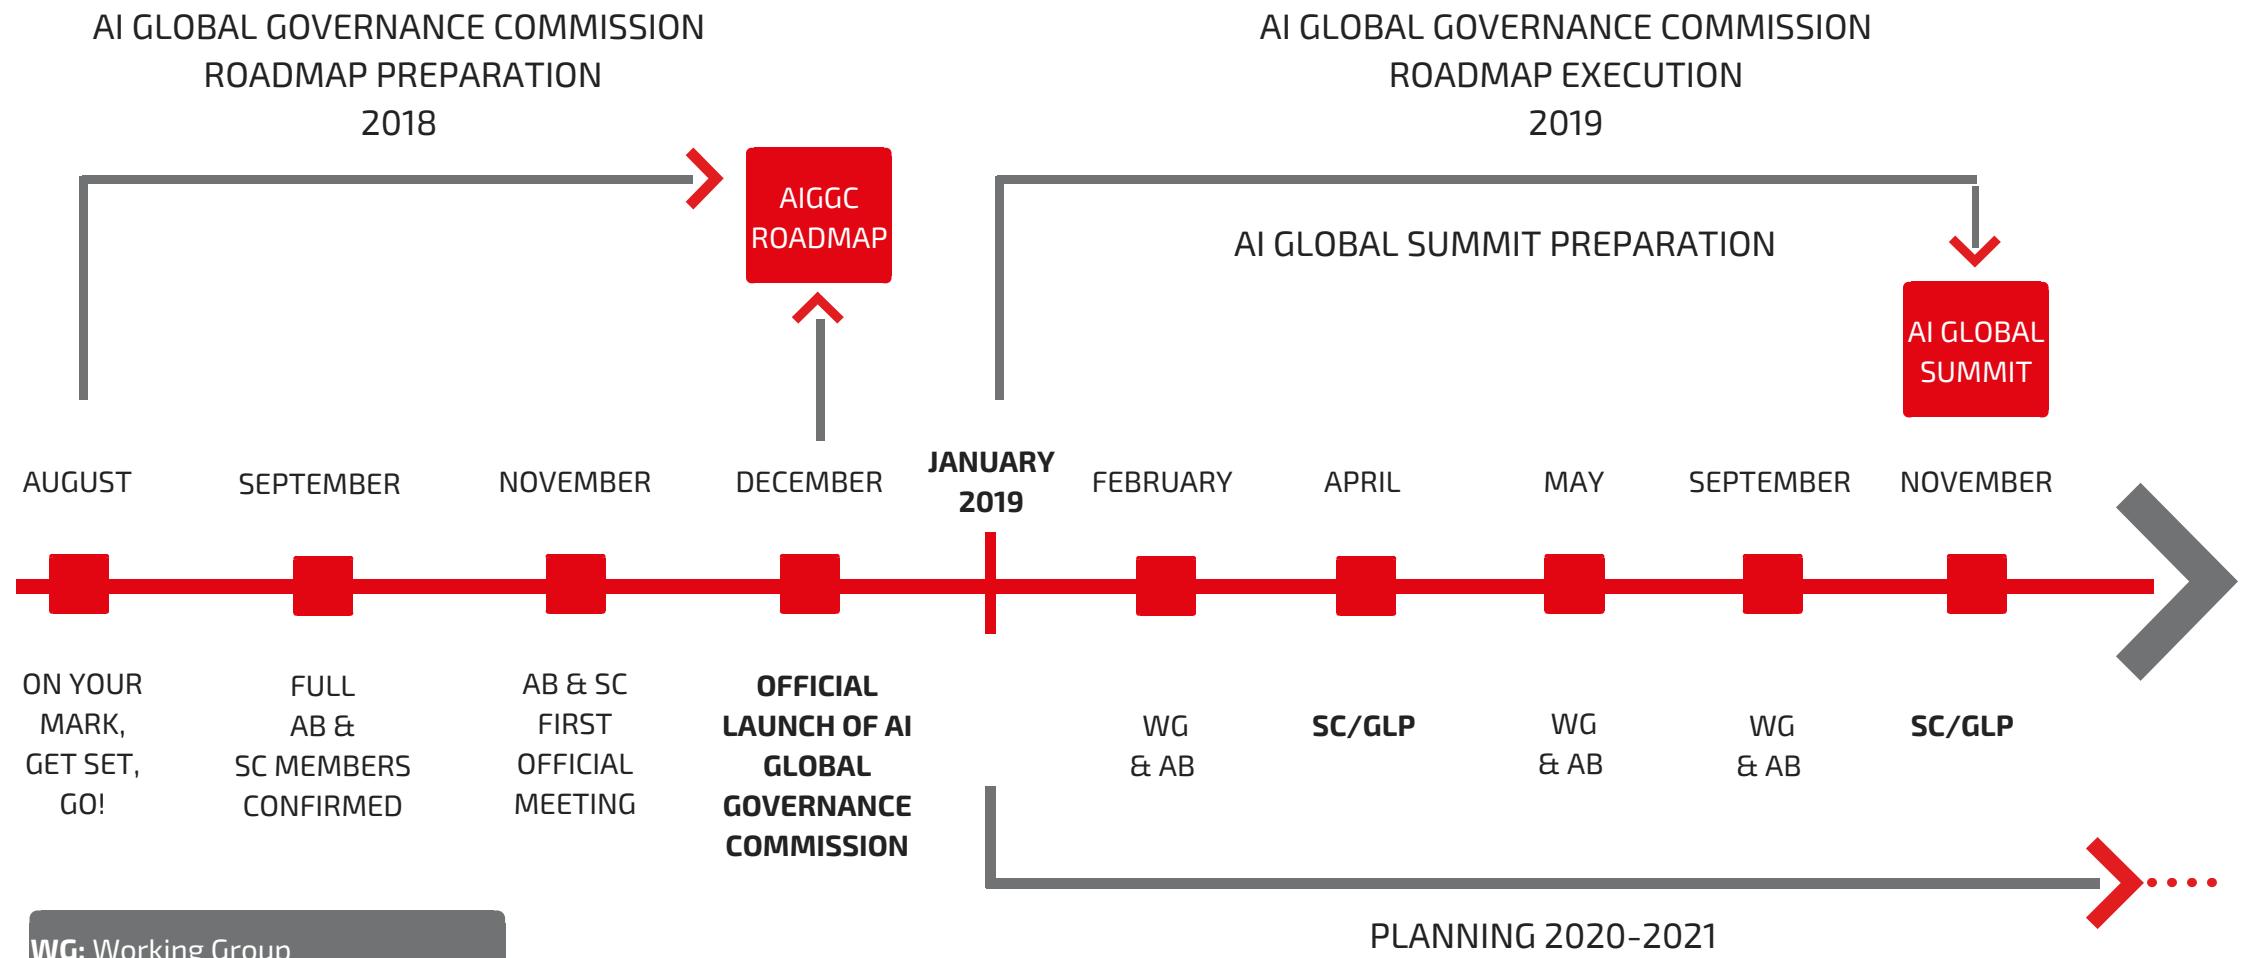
AI GLOBAL GOVERNANCE COMMISSION ROADMAP PREPARATION 2018

AI GLOBAL GOVERNANCE COMMISSION ROADMAP EXECUTION 2019

AIGGC ROADMAP

AI GLOBAL SUMMIT PREPARATION

AI GLOBAL SUMMIT

AUGUST

SEPTEMBER

NOVEMBER

DECEMBER

JANUARY 2019

FEBRUARY

APRIL

MAY

SEPTEMBER

NOVEMBER

ON YOUR MARK, GET SET, GO!

FULL AB & SC MEMBERS CONFIRMED

AB & SC FIRST OFFICIAL MEETING

OFFICIAL LAUNCH OF AI GLOBAL GOVERNANCE COMMISSION

WG & AB

SC/GLP

WG & AB

WG & AB

SC/GLP

PLANNING 2020-2021

WG: Working Group